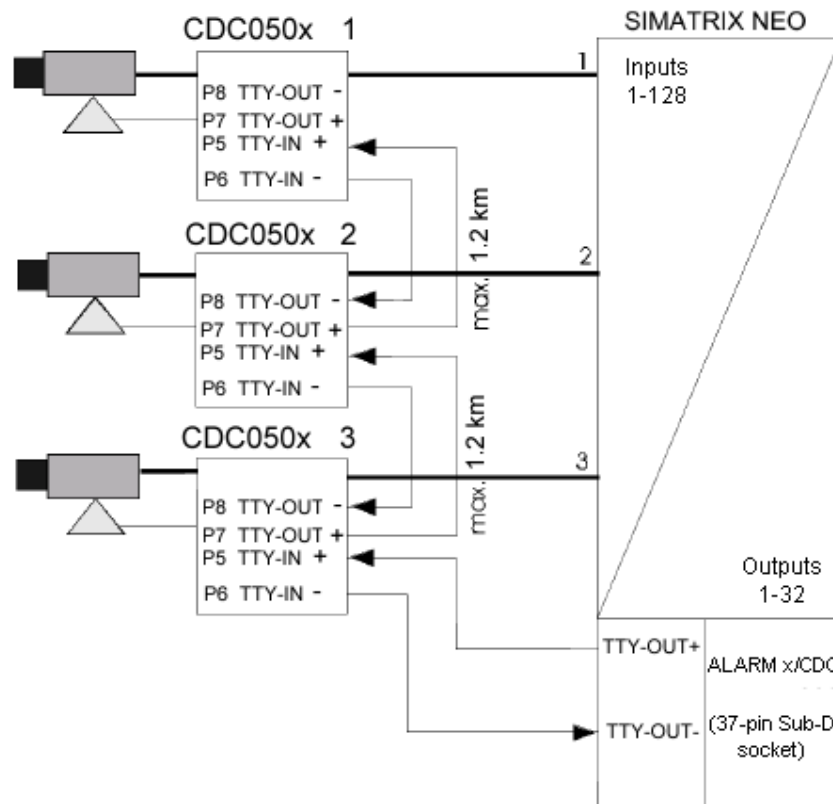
CDC050x 1

P8 TTY-OUT -
P7 TTY-OUT +
P5 TTY-IN +
P6 TTY-IN -

CDC050x 2

P8 TTY-OUT -
P7 TTY-OUT +
P5 TTY-IN +
P6 TTY-IN -

CDC050x 3

P8 TTY-OUT -
P7 TTY-OUT +
P5 TTY-IN +
P6 TTY-IN -

max. 1.2 km

max. 1.2 km

1

2

3

SIMATRIX NEO

Inputs
1-128

Outputs
1-32

TTY-OUT+

TTY-OUT-

ALARM x/CDC

(37-pin Sub-D
socket)